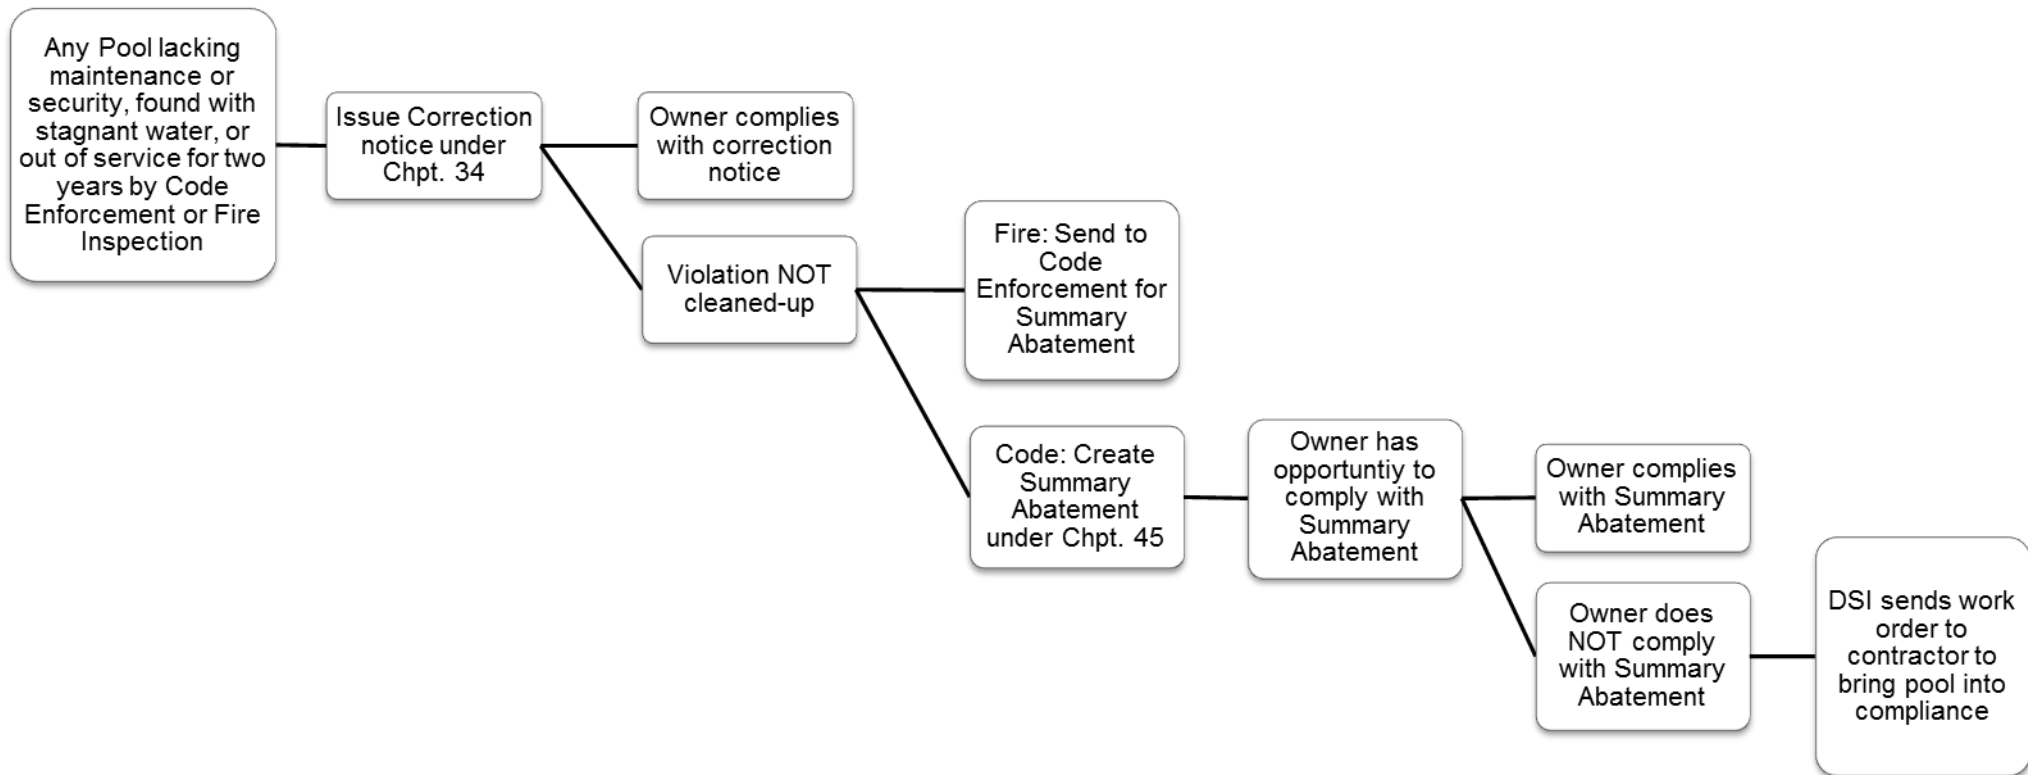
Any Pool lacking maintenance or security, found with stagnant water, or out of service for two years by Code Enforcement or Fire Inspection

Issue Correction notice under Chpt. 34

Owner complies with correction notice

Violation NOT cleaned-up

Fire: Send to Code Enforcement for Summary Abatement

Code: Create Summary Abatement under Chpt. 45

Owner has opportuntiy to comply with Summary Abatement

Owner complies with Summary Abatement

Owner does NOT comply with Summary Abatement

DSI sends work order to contractor to bring pool into compliance